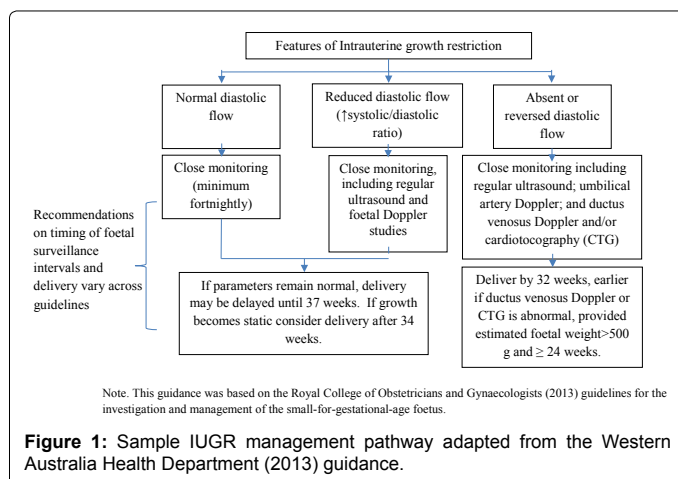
Features of Intrauterine growth restriction

Normal diastolic flow

Reduced diastolic flow (↑systolic/diastolic ratio)

Absent or reversed diastolic flow

Close monitoring (minimum fortnightly)

Close monitoring, including regular ultrasound and foetal Doppler studies

Close monitoring including regular ultrasound; umbilical artery Doppler; and ductus venosus Doppler and/or cardiotocography (CTG)

Recommendations on timing of foetal surveillance intervals and delivery vary across guidelines

If parameters remain normal, delivery may be delayed until 37 weeks. If growth becomes static consider delivery after 34 weeks.

Deliver by 32 weeks, earlier if ductus venosus Doppler or CTG is abnormal, provided estimated foetal weight>500 g and ≥ 24 weeks.

Note. This guidance was based on the Royal College of Obstetricians and Gynaecologists (2013) guidelines for the investigation and management of the small-for-gestational-age foetus.

**Figure 1:** Sample IUGR management pathway adapted from the Western Australia Health Department (2013) guidance.